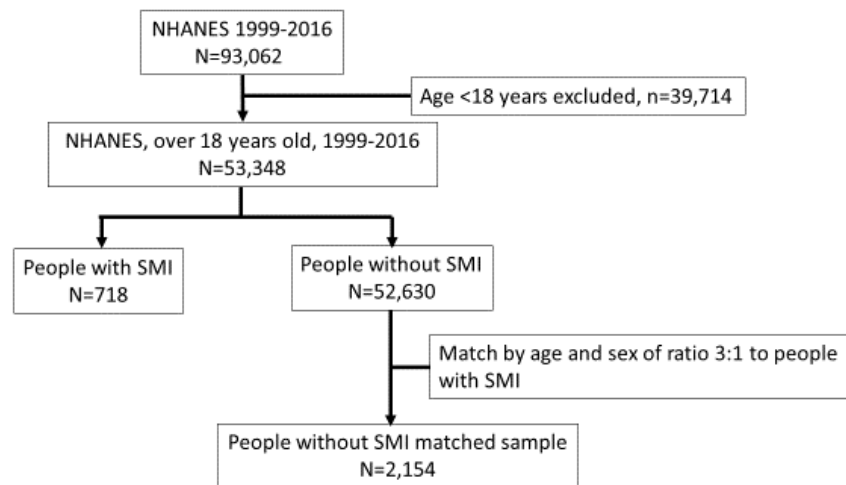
NHANES 1999-2016
N=93,062

Age <18 years excluded, n=39,714

NHANES, over 18 years old, 1999-2016
N=53,348

People with SMI
N=718

People without SMI
N=52,630

Match by age and sex of ratio 3:1 to people with SMI

People without SMI matched sample
N=2,154